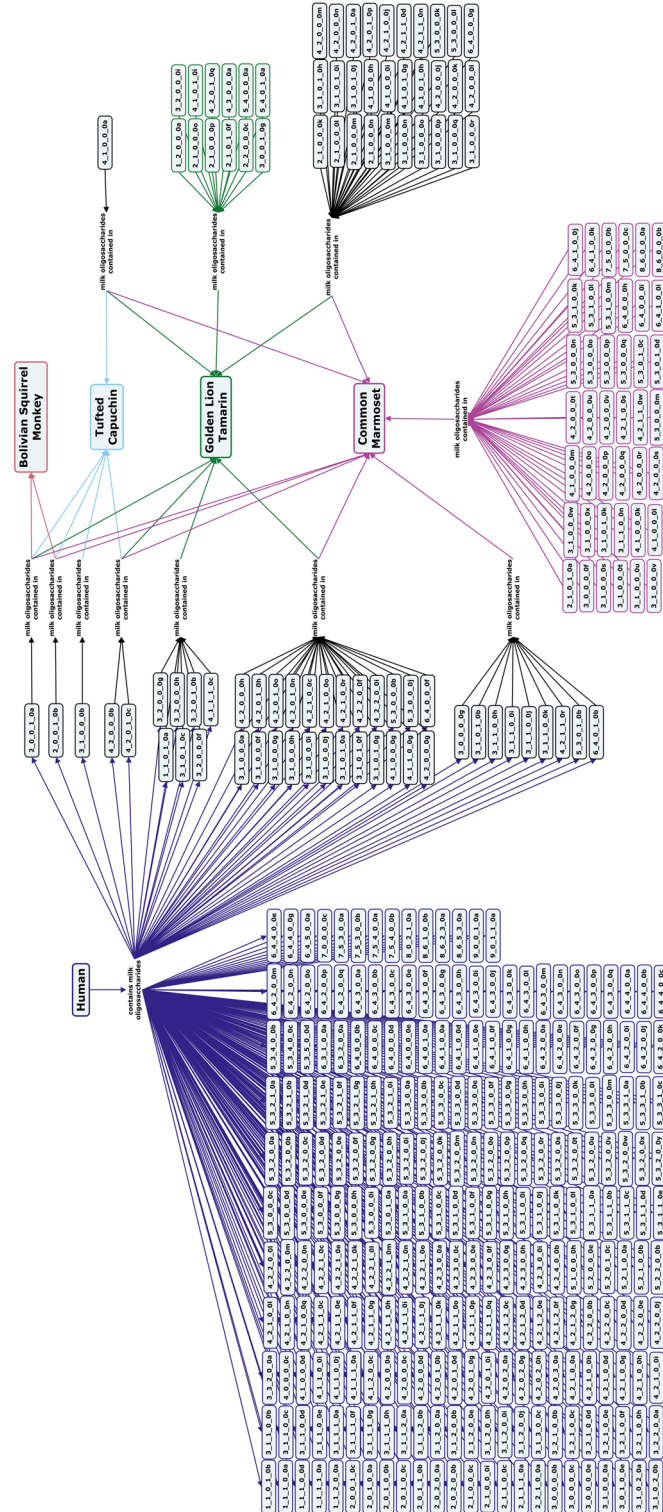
Bolivian Squirrel Monkey

Tufted Capuchin

Golden Lion Tamarin

Common Marmoset

Human

contains milk oligosaccharides

milk oligosaccharides contained in

milk oligosaccharides contained in

milk oligosaccharides contained in

milk oligosaccharides contained in

milk oligosaccharides contained in

milk oligosaccharides contained in

milk oligosaccharides contained in

milk oligosaccharides contained in

milk oligosaccharides contained in

milk oligosaccharides contained in

milk oligosaccharides contained in

4_1_0_0_0a

1_2_0_0_0a
2_1_0_0_0o
2_1_0_0_0p
2_1_0_1_0f
2_2_0_0_0c
3_0_0_1_0g
3_2_0_0_0i
4_1_0_1_0i
4_2_0_1_0q
4_3_0_0_0a
5_4_0_0_0a
5_4_0_1_0a

2_1_0_0_0k
2_1_0_0_0l
2_1_0_0_0m
2_1_0_0_0n
2_3_0_0_0a
3_1_0_0_0l
3_1_0_0_0o
3_1_0_0_0p
3_1_0_0_0q
3_1_0_0_0r
3_1_0_1_0h
3_1_0_1_0i
4_1_0_0_0h
4_1_0_0_0i
4_1_0_1_0g
4_2_0_0_0i
4_2_0_0_0k
4_2_0_0_0l
4_2_0_0_0m
4_2_0_0_0n
4_2_0_1_0a
4_2_0_1_0p
4_2_1_0_0j
4_2_1_0_0d
4_2_1_1_0n
5_3_0_0_0k
5_3_0_0_0l
6_4_0_0_0g

2_1_0_1_0a
3_0_0_0_0f
3_1_0_0_0f
3_1_0_0_0u
3_1_0_0_0v
3_1_0_0_0w
3_1_0_0_0x
3_3_0_0_0b
3_3_0_1_0k
3_1_1_0_0h
4_1_0_0_0m
4_1_0_0_0k
4_1_0_0_0l
4_2_0_0_0q
4_2_0_0_0r
4_2_0_0_0t
4_2_0_0_0u
4_2_0_0_0v
4_2_0_0_0p
4_2_1_1_0w
4_2_0_0_0s
5_3_0_0_0n
5_3_0_0_0o
5_3_0_0_0p
5_3_0_0_0q
5_3_1_0_0k
5_3_1_0_0l
5_3_1_0_0m
5_3_0_1_0c
5_3_0_1_0d
6_4_0_0_0h
6_4_0_0_0i
6_4_1_0_0j
6_4_1_0_0k
7_5_0_0_0b
7_5_0_0_0c
8_6_0_0_0a
8_6_0_0_0b
5_3_0_0_0m

2_0_0_1_0a
2_0_0_1_0b
3_1_0_0_0b
4_2_0_0_0b
4_2_0_1_0c

1_1_0_1_0a
3_1_0_1_0c
3_2_0_0_0f
3_2_0_0_0g
3_2_0_0_0h
3_2_0_1_0b
4_1_1_1_0c

3_1_0_0_0a
3_1_0_0_0e
3_1_0_0_0g
3_1_0_0_0i
3_1_0_0_0j
3_1_0_1_0a
3_1_0_1_0f
4_1_0_0_0a
4_1_1_0_0g
4_2_0_0_0a
4_2_0_0_0c
4_2_0_0_0f
4_2_0_0_0h
4_2_0_1_0h
4_2_0_1_0n
4_2_0_1_0c
4_2_1_0_0o
4_2_1_0_0c
4_3_1_0_0r
4_2_2_0_0f
4_2_2_0_0i
5_3_0_0_0b
5_3_0_0_0i
6_4_0_0_0f

3_0_0_0_0g
3_1_0_1_0b
3_1_1_0_0i
3_1_1_0_0j
3_1_1_0_0k
4_2_1_1_0r
5_3_0_1_0b
6_4_0_1_0b

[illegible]